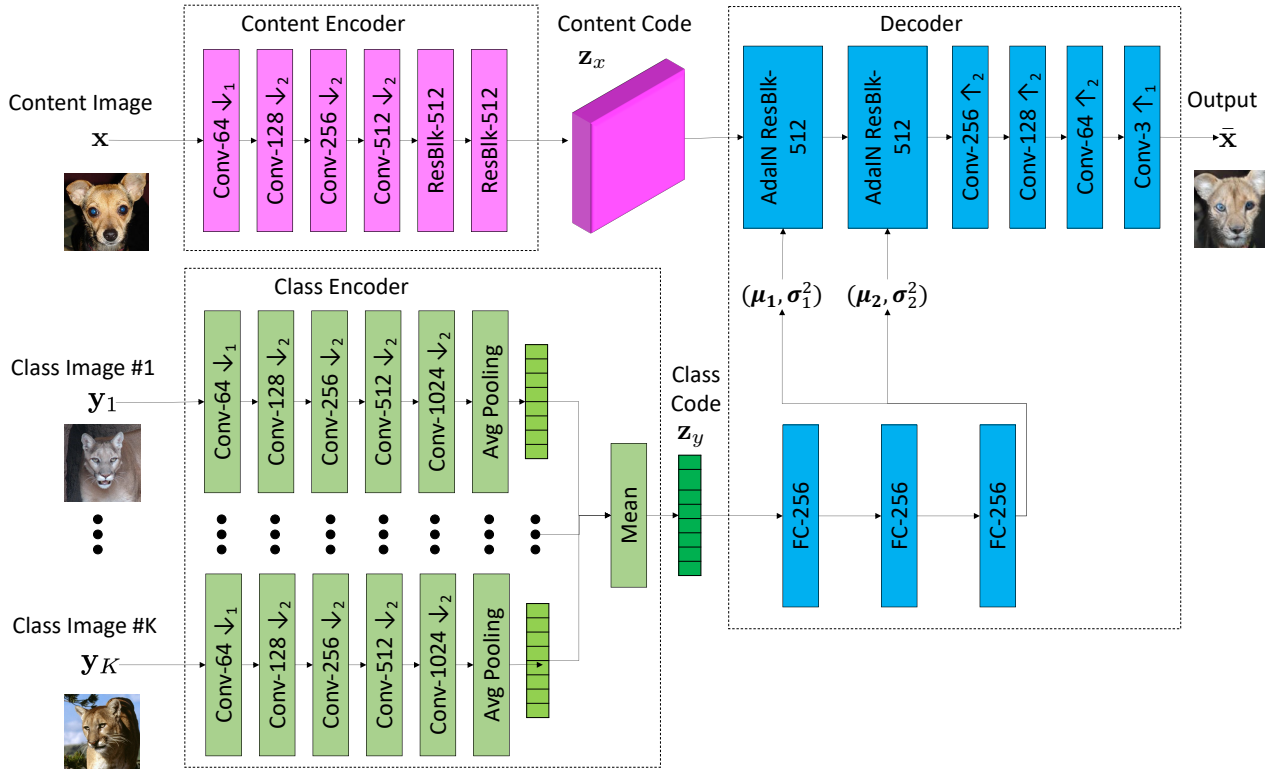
Content Encoder

Content Image
$\mathbf{x}$

Conv-64 $\downarrow_1$
Conv-128 $\downarrow_2$
Conv-256 $\downarrow_2$
Conv-512 $\downarrow_2$
ResBlk-512
ResBlk-512

Content Code
$\mathbf{z}_x$

Decoder

AdaIN ResBlk-512
AdaIN ResBlk-512
Conv-256 $\uparrow_2$
Conv-128 $\uparrow_2$
Conv-64 $\uparrow_2$
Conv-3 $\uparrow_1$

Output
$\bar{\mathbf{x}}$

$(\boldsymbol{\mu_1}, \boldsymbol{\sigma}_1^2)$
$(\boldsymbol{\mu_2}, \boldsymbol{\sigma}_2^2)$

Class Encoder

Class Image #1
$\mathbf{y}_1$

Conv-64 $\downarrow_1$
Conv-128 $\downarrow_2$
Conv-256 $\downarrow_2$
Conv-512 $\downarrow_2$
Conv-1024 $\downarrow_2$
Avg Pooling

Class Code
$\mathbf{z}_y$

Mean

FC-256
FC-256
FC-256

Class Image #K
$\mathbf{y}_K$

Conv-64 $\downarrow_1$
Conv-128 $\downarrow_2$
Conv-256 $\downarrow_2$
Conv-512 $\downarrow_2$
Conv-1024 $\downarrow_2$
Avg Pooling